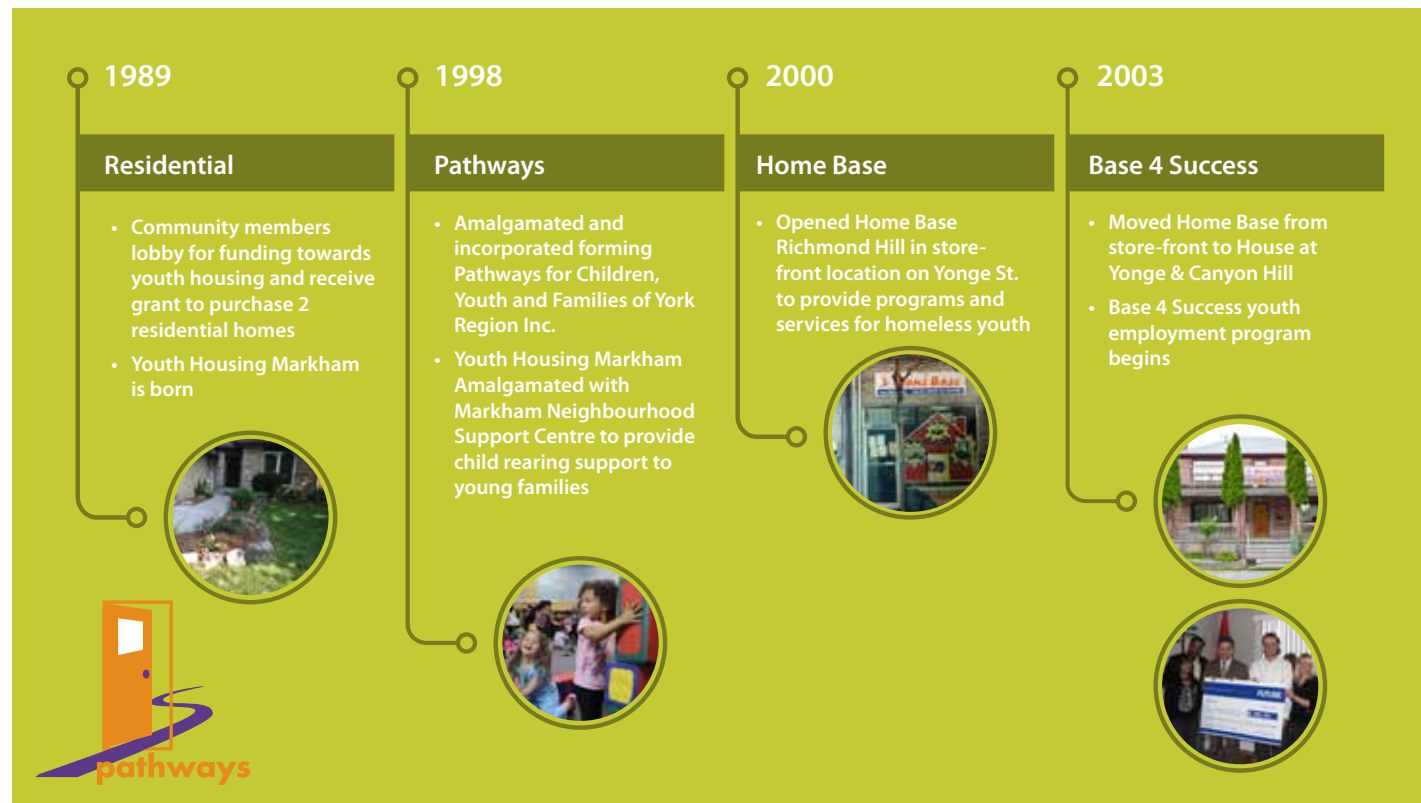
1989

Residential

• Community members lobby for funding towards youth housing and receive grant to purchase 2 residential homes

• Youth Housing Markham is born

1998

Pathways

• Amalgamated and incorporated forming Pathways for Children, Youth and Families of York Region Inc.

• Youth Housing Markham Amalgamated with Markham Neighbourhood Support Centre to provide child rearing support to young families

2000

Home Base

• Opened Home Base Richmond Hill in store-front location on Yonge St. to provide programs and services for homeless youth

2003

Base 4 Success

• Moved Home Base from store-front to House at Yonge & Canyon Hill

• Base 4 Success youth employment program begins

pathways